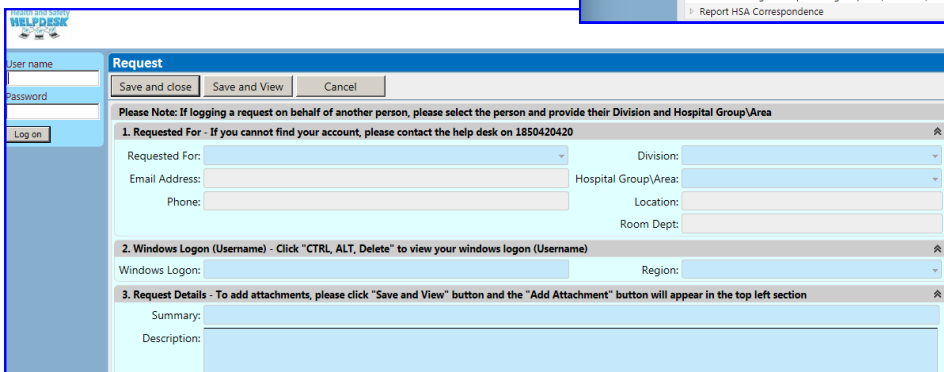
Report HSA Correspondence

Health and Safety HELPDESK

User name

Password

Log on

Request

Save and close | Save and View | Cancel

Please Note: If logging a request on behalf of another person, please select the person and provide their Division and Hospital Group\Area

1. Requested For - If you cannot find your account, please contact the help desk on 1850420420

Requested For:

Division:

Email Address:

Hospital Group\Area:

Phone:

Location:

Room Dept:

2. Windows Logon (Username) - Click "CTRL, ALT, Delete" to view your windows logon (Username)

Windows Logon:

Region:

3. Request Details - To add attachments, please click "Save and View" button and the "Add Attachment" button will appear in the top left section

Summary:

Description: